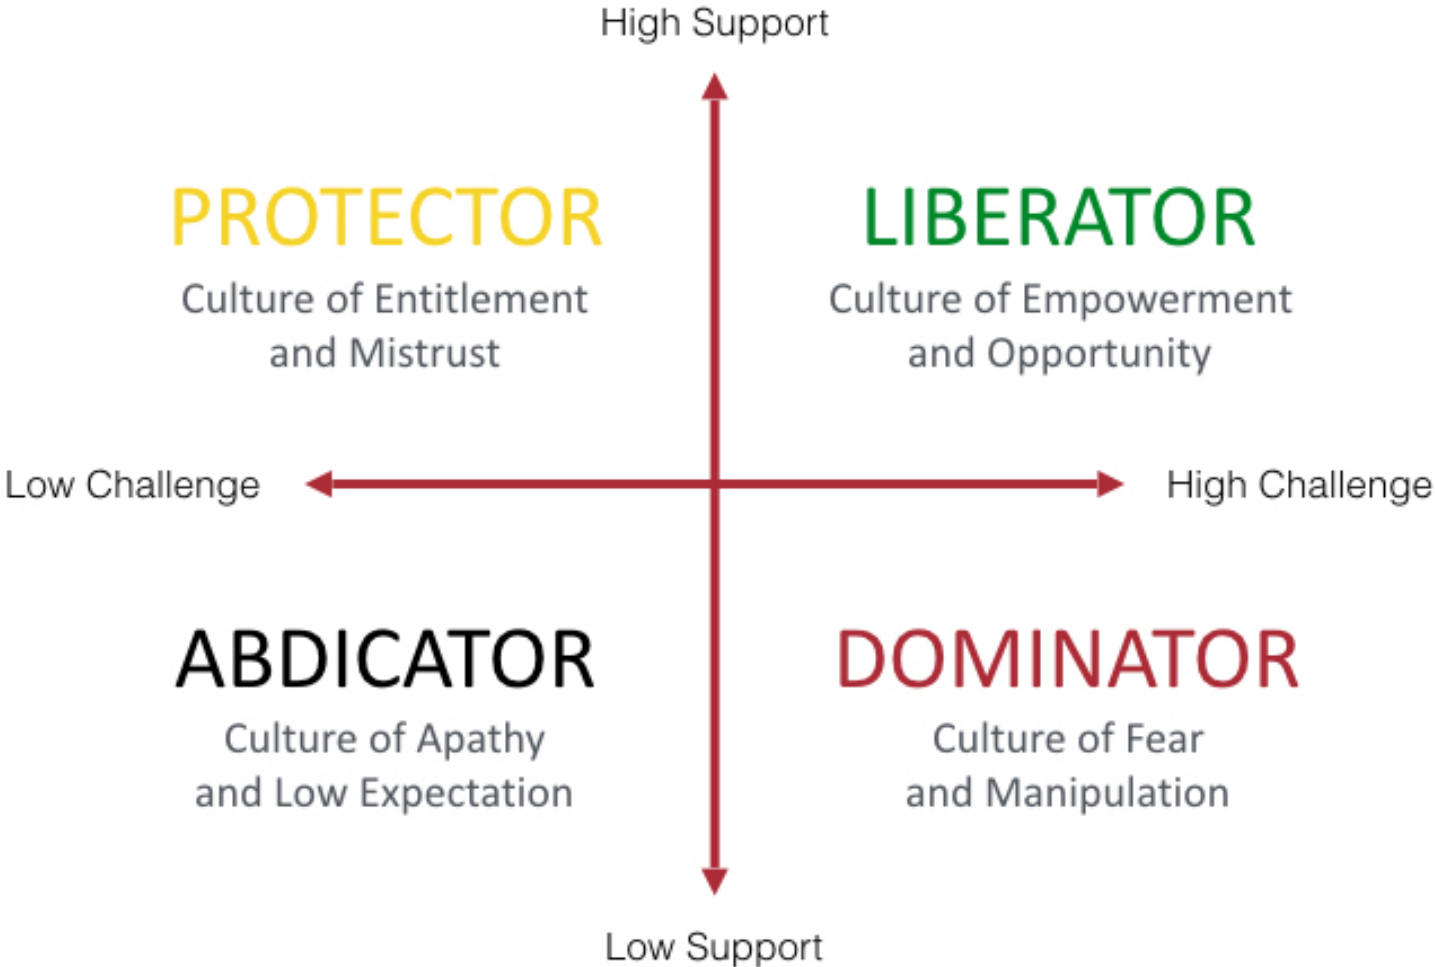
High Support

PROTECTOR

Culture of Entitlement and Mistrust

LIBERATOR

Culture of Empowerment and Opportunity

Low Challenge

High Challenge

ABDICATOR

Culture of Apathy and Low Expectation

DOMINATOR

Culture of Fear and Manipulation

Low Support